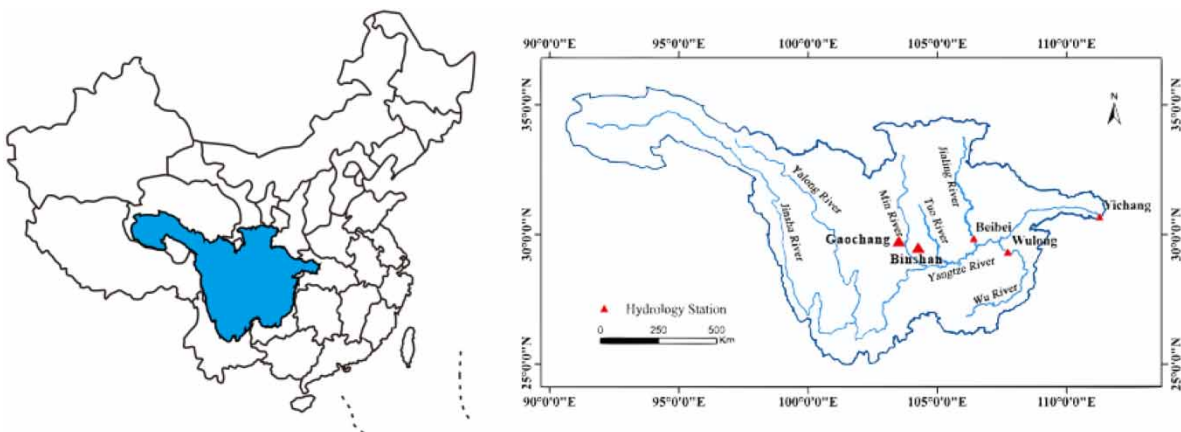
90°0'0"E 95°0'0"E 100°0'0"E 105°0'0"E 110°0'0"E

35°0'0"N
30°0'0"N
25°0'0"N

N

Yalong River
Jinsha River
Min River
Tuo River
Jialing River
Gaochang
Binshan
Beibei
Wulong
Yichang
Yangtze River
Wu River

Hydrology Station

0 250 500 Km

35°0'0"N
30°0'0"N
25°0'0"N

90°0'0"E 95°0'0"E 100°0'0"E 105°0'0"E 110°0'0"E